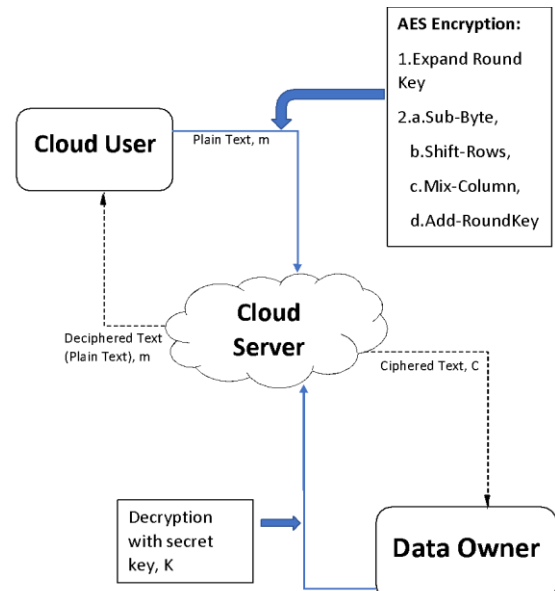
AES Encryption:

1.Expand Round Key

2.a.Sub-Byte,

b.Shift-Rows,

c.Mix-Column,

d.Add-RoundKey

Cloud User

Plain Text, m

Cloud Server

Deciphered Text (Plain Text), m

Ciphered Text, C

Decryption with secret key, K

Data Owner